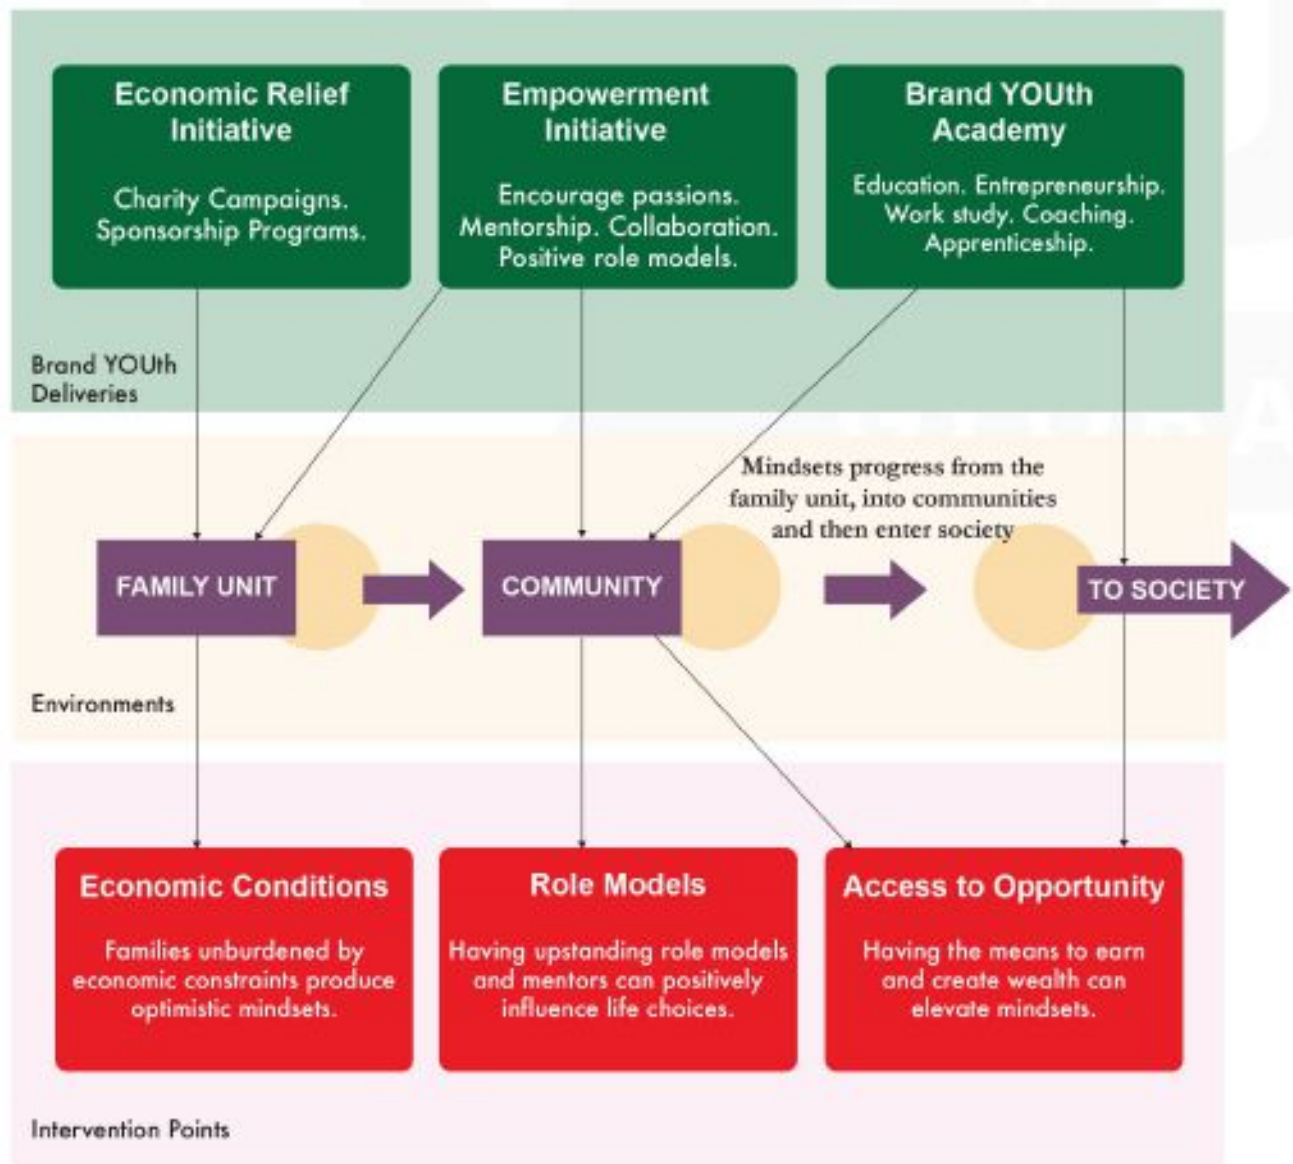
Economic Relief Initiative

Charity Campaigns. Sponsorship Programs.

Empowerment Initiative

Encourage passions. Mentorship. Collaboration. Positive role models.

Brand YOUth Academy

Education. Entrepreneurship. Work study. Coaching. Apprenticeship.

Brand YOUth Deliveries

Mindsets progress from the family unit, into communities and then enter society

FAMILY UNIT

COMMUNITY

TO SOCIETY

Environments

Economic Conditions

Families unburdened by economic constraints produce optimistic mindsets.

Role Models

Having upstanding role models and mentors can positively influence life choices.

Access to Opportunity

Having the means to earn and create wealth can elevate mindsets.

Intervention Points